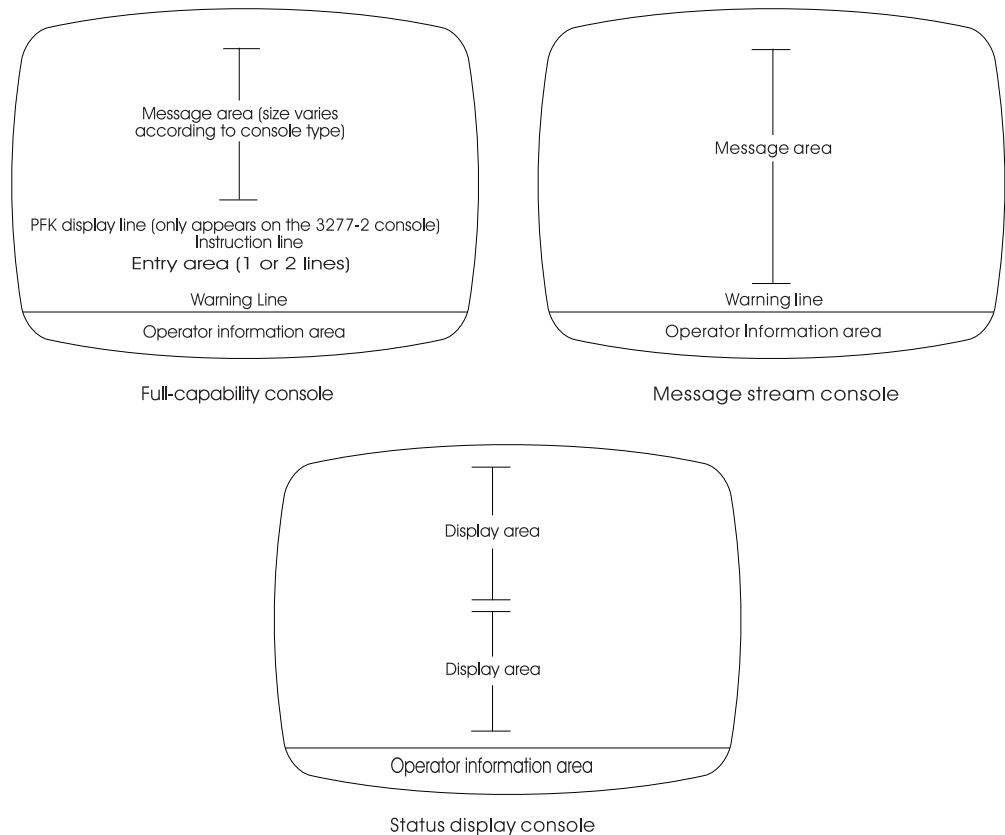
Message area (size varies according to console type)

PFK display line (only appears on the 3277-2 console)
Instruction line
Entry area (1 or 2 lines)

Warning Line

Operator information area

Full-capability console

Message area

Warning line

Operator Information area

Message stream console

Display area

Display area

Operator information area

Status display console